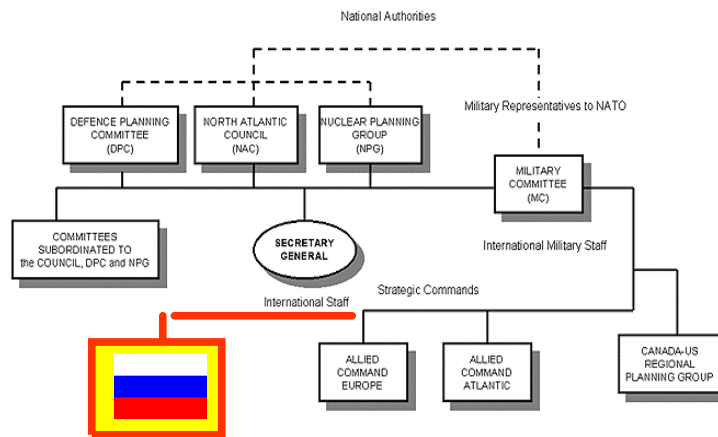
National Authorities

Military Representatives to NATO

DEFENCE PLANNING COMMITTEE (DPC)

NORTH ATLANTIC COUNCIL (NAC)

NUCLEAR PLANNING GROUP (NPG)

MILITARY COMMITTEE (MC)

COMMITTEES SUBORDINATED TO the COUNCIL, DPC and NPG

SECRETARY GENERAL

International Military Staff

International Staff

Strategic Commands

ALLIED COMMAND EUROPE

ALLIED COMMAND ATLANTIC

CANADA-US REGIONAL PLANNING GROUP